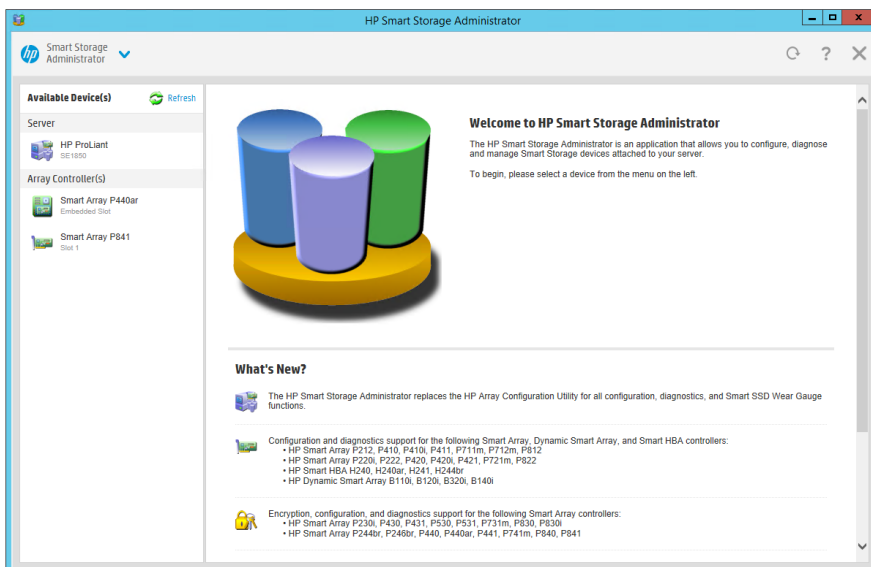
HP Smart Storage Administrator

Smart Storage Administrator

Available Device(s)

Refresh

Server

HP ProLiant
SE1850

Array Controller(s)

Smart Array P440ar
Embedded Slot

Smart Array P841
Slot 1

Welcome to HP Smart Storage Administrator

The HP Smart Storage Administrator is an application that allows you to configure, diagnose and manage Smart Storage devices attached to your server.

To begin, please select a device from the menu on the left.

What's New?

The HP Smart Storage Administrator replaces the HP Array Configuration Utility for all configuration, diagnostics, and Smart SSD Wear Gauge functions.

Configuration and diagnostics support for the following Smart Array, Dynamic Smart Array, and Smart HBA controllers:
• HP Smart Array P212, P410, P410i, P411, P711m, P712m, P812
• HP Smart Array P220i, P222, P420, P420i, P421, P721m, P822
• HP Smart HBA H240, H240ar, H241, H244br
• HP Dynamic Smart Array B110i, B120i, B320i, B140i

Encryption, configuration, and diagnostics support for the following Smart Array controllers:
• HP Smart Array P230i, P430, P431, P530, P531, P731m, P830, P830i
• HP Smart Array P244br, P246br, P440, P440ar, P441, P741m, P840, P841